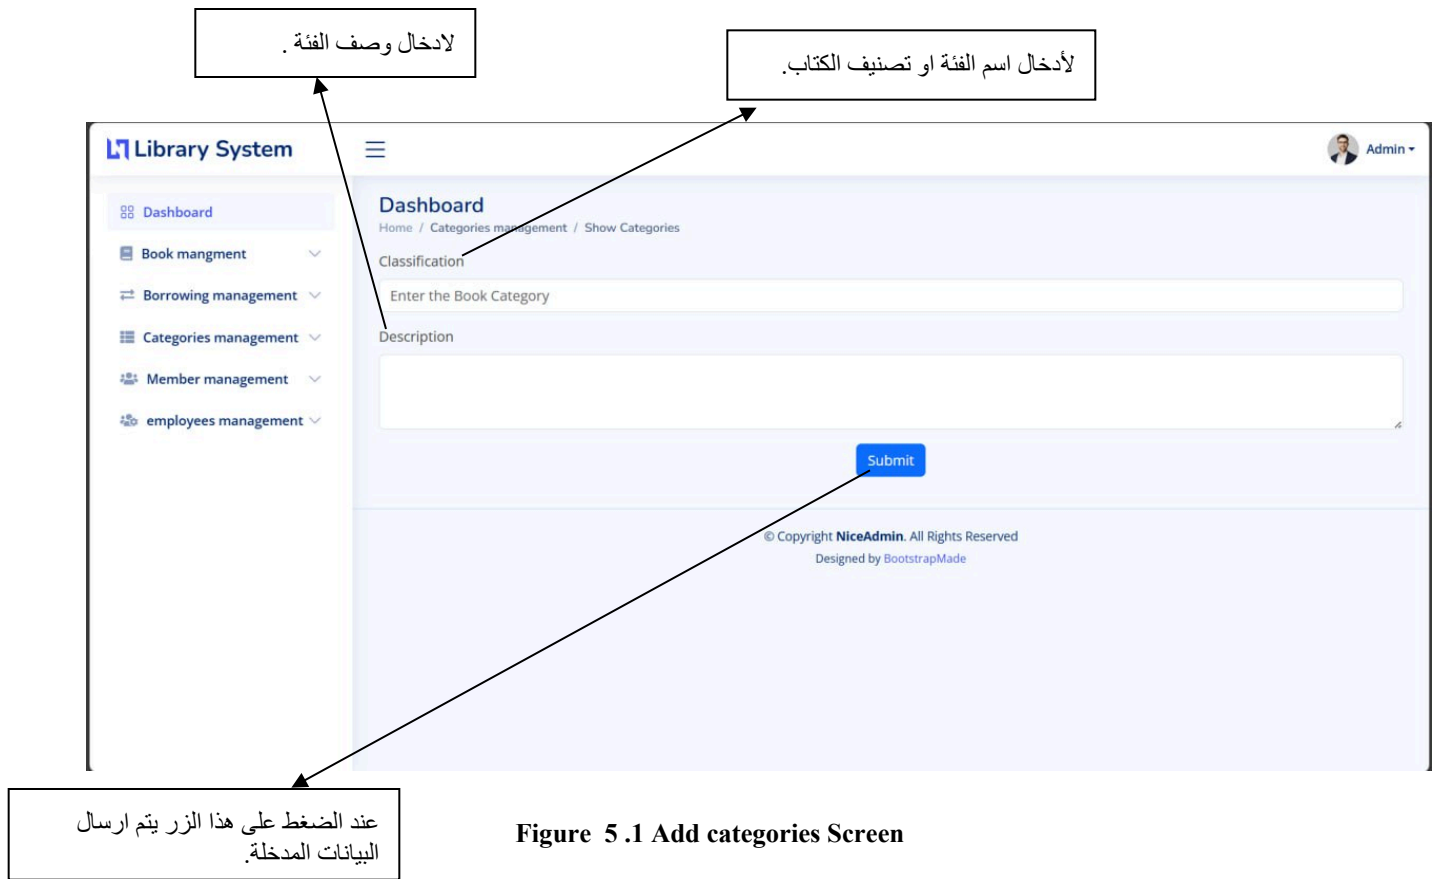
لادخال وصف الفئة .

لأدخال اسم الفئة او تصنيف الكتاب.

Library System

Admin

Dashboard

Book mangment

Borrowing management

Categories management

Member management

employees management

Dashboard

Home / Categories management / Show Categories

Classification

Enter the Book Category

Description

Submit

© Copyright NiceAdmin. All Rights Reserved

Designed by BootstrapMade

عند الضغط على هذا الزر يتم ارسال البيانات المدخلة.

Figure 5 .1 Add categories Screen